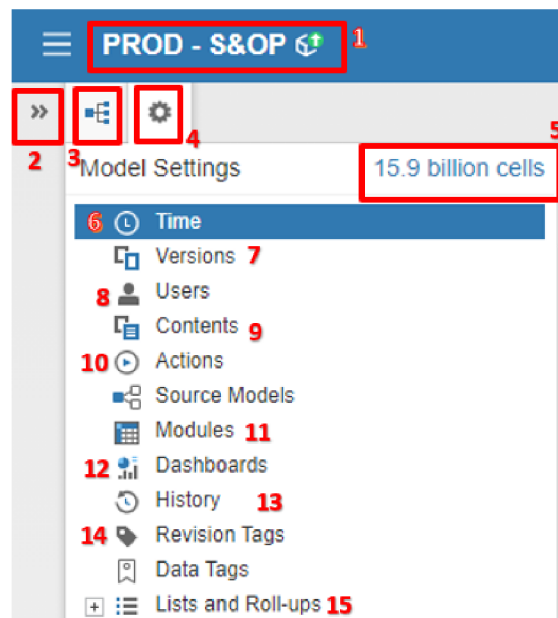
PROD - S&OP 1

»

2 3 4 5

Model Settings 15.9 billion cells

6 Time
Versions 7
8 Users
Contents 9
10 Actions
Source Models
Modules 11
12 Dashboards
History 13
14 Revision Tags
Data Tags
+ Lists and Roll-ups 15